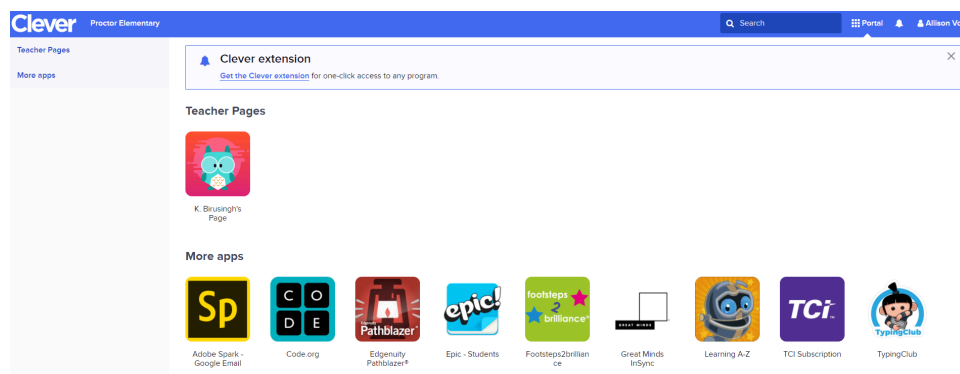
Clever Proctor Elementary

Search

Portal

Allison Vo

Teacher Pages

More apps

Clever extension

Get the Clever extension for one-click access to any program.

×

Teacher Pages

K. Birusingh's Page

More apps

Sp

Adobe Spark - Google Email

C O D E

Code.org

Pathblazer

Edgenuity Pathblazer®

epic!

Epic - Students

footsteps 2 brilliance

Footsteps2brilliance

GREAT MINDS

Great Minds InSync

Learning A-Z

TCi

TCI Subscription

TypingClub

TypingClub